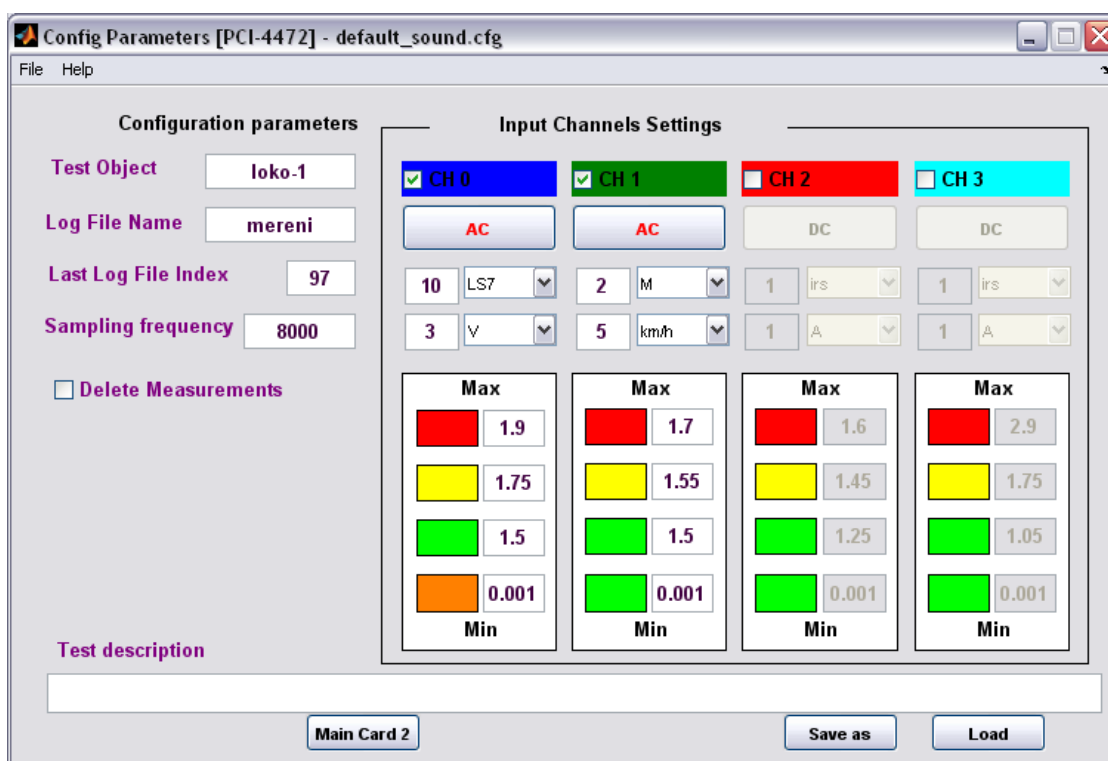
Config Parameters [PCI-4472] - default_sound.cfg

File Help

Configuration parameters

Test Object loko-1

Log File Name mereni

Last Log File Index 97

Sampling frequency 8000

Delete Measurements

Input Channels Settings

CH 0
AC
10 LS7
3 V
Max
1.9
1.75
1.5
0.001
Min

CH 1
AC
2 M
5 km/h
Max
1.7
1.55
1.5
0.001
Min

CH 2
DC
1 irs
1 A
Max
1.6
1.45
1.25
0.001
Min

CH 3
DC
1 irs
1 A
Max
2.9
1.75
1.05
0.001
Min

Test description

Main Card 2

Save as

Load